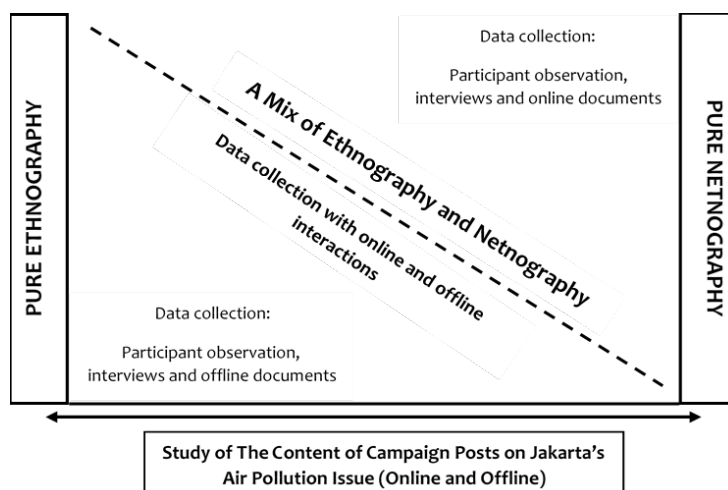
PURE ETHNOGRAPHY

Data collection:

Participant observation, interviews and online documents

A Mix of Ethnography and Netnography

Data collection with online and offline interactions

PURE NETNOGRAPHY

Data collection:

Participant observation, interviews and offline documents

Study of The Content of Campaign Posts on Jakarta's Air Pollution Issue (Online and Offline)